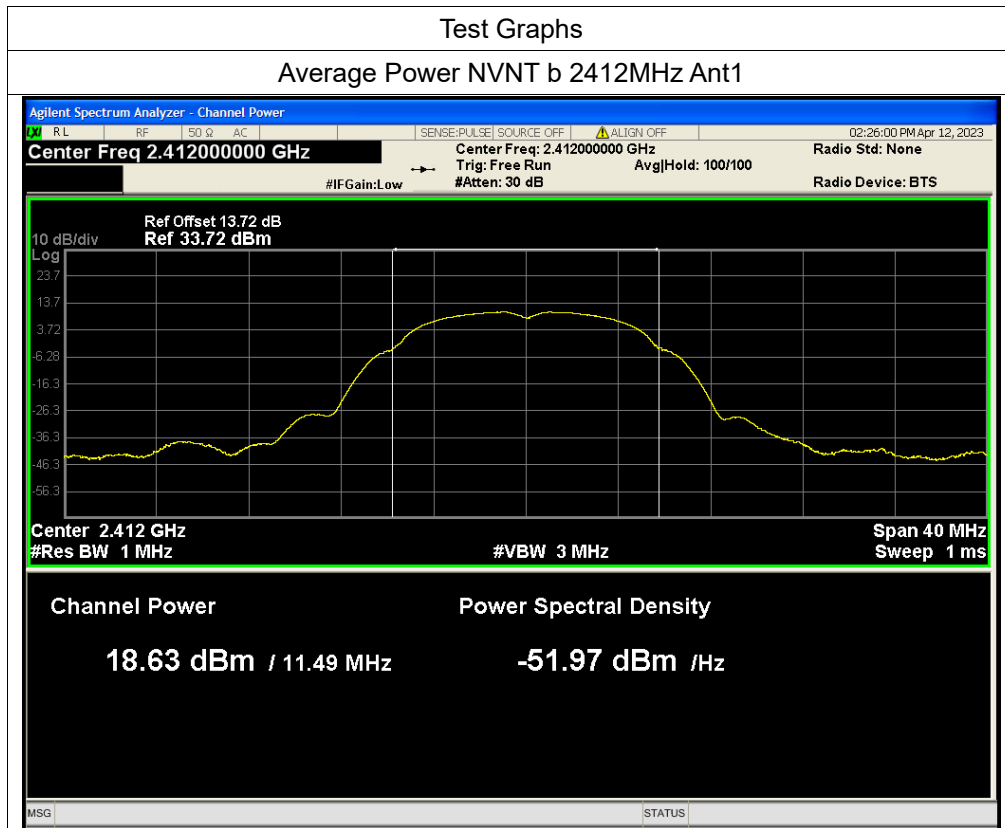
Test Graphs

Average Power NVNT b 2412MHz Ant1

Agilent Spectrum Analyzer - Channel Power

RL RF 50 Ω AC SENSE:PULSE SOURCE OFF ALIGN OFF 02:26:00 PM Apr 12, 2023

Center Freq 2.412000000 GHz

Center Freq: 2.412000000 GHz
Trig: Free Run Avg|Hold: 100/100
#IFGain:Low #Atten: 30 dB

Radio Std: None

Radio Device: BTS

Ref Offset 13.72 dB
10 dB/div Ref 33.72 dBm
Log

23.7
13.7
3.72
-6.28
-16.3
-26.3
-36.3
-46.3
-56.3

Center 2.412 GHz
#Res BW 1 MHz
#VBW 3 MHz
Span 40 MHz
Sweep 1 ms

Channel Power

18.63 dBm / 11.49 MHz

Power Spectral Density

-51.97 dBm /Hz

MSG STATUS